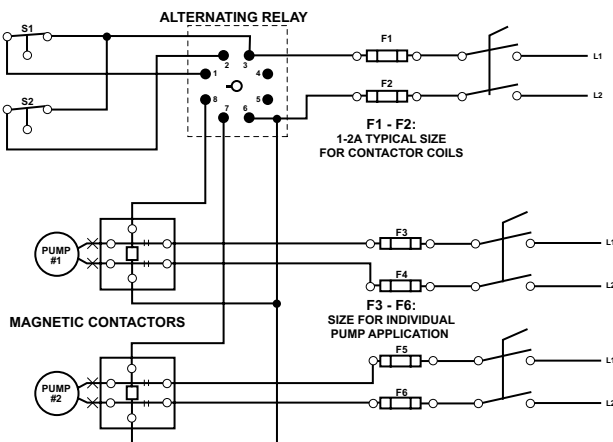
ALTERNATING RELAY

S1

S2

2 3

1 4

8 5

7 6

F1

L1

F2

L2

F1 - F2:
1-2A TYPICAL SIZE
FOR CONTACTOR COILS

PUMP
#1

F3

L1

F4

L2

F3 - F6:
SIZE FOR INDIVIDUAL
PUMP APPLICATION

MAGNETIC CONTACTORS

F5

L1

PUMP
#2

F6

L2